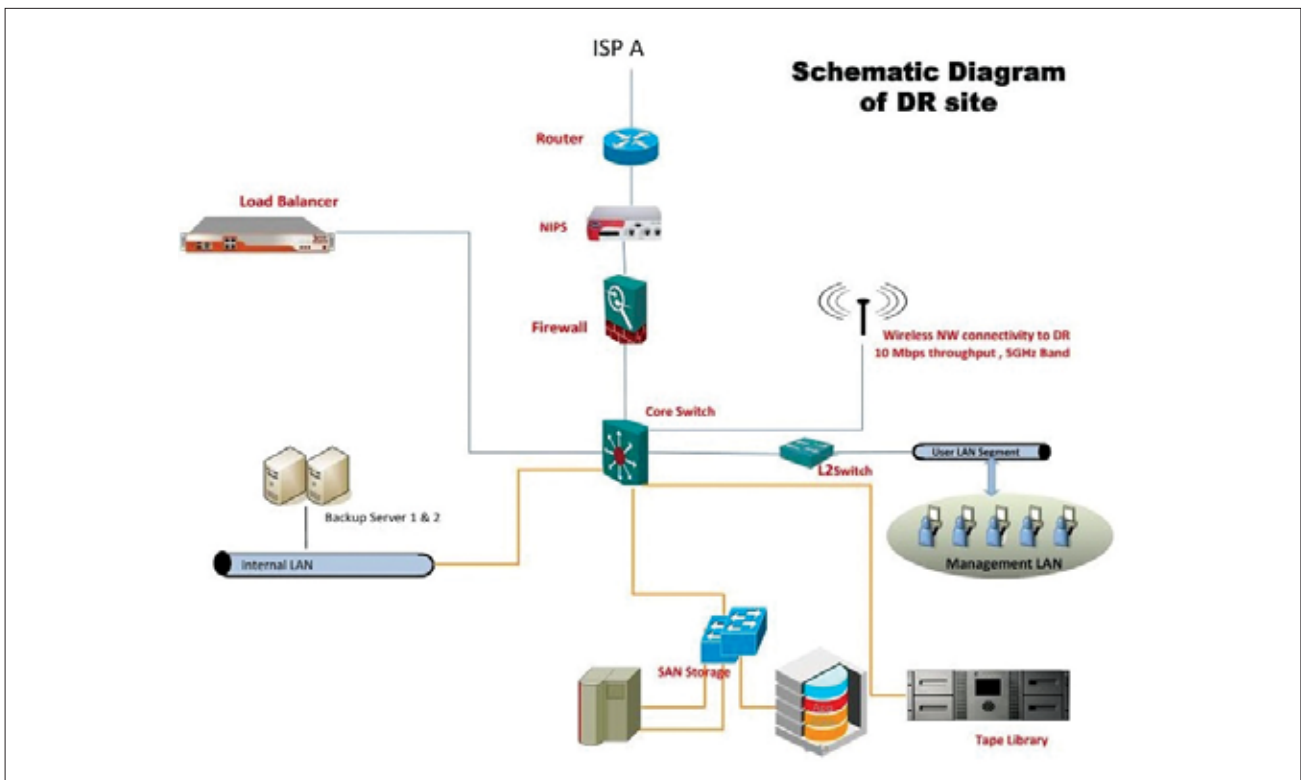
ISP A

Schematic Diagram of DR site

Router

Load Balancer

NIPS

Firewall

Wireless NW connectivity to DR
10 Mbps throughput , 5GHz Band

Core Switch

L2Switch

User LAN Segment

Backup Server 1 & 2

Internal LAN

Management LAN

SAN Storage

Tape Library